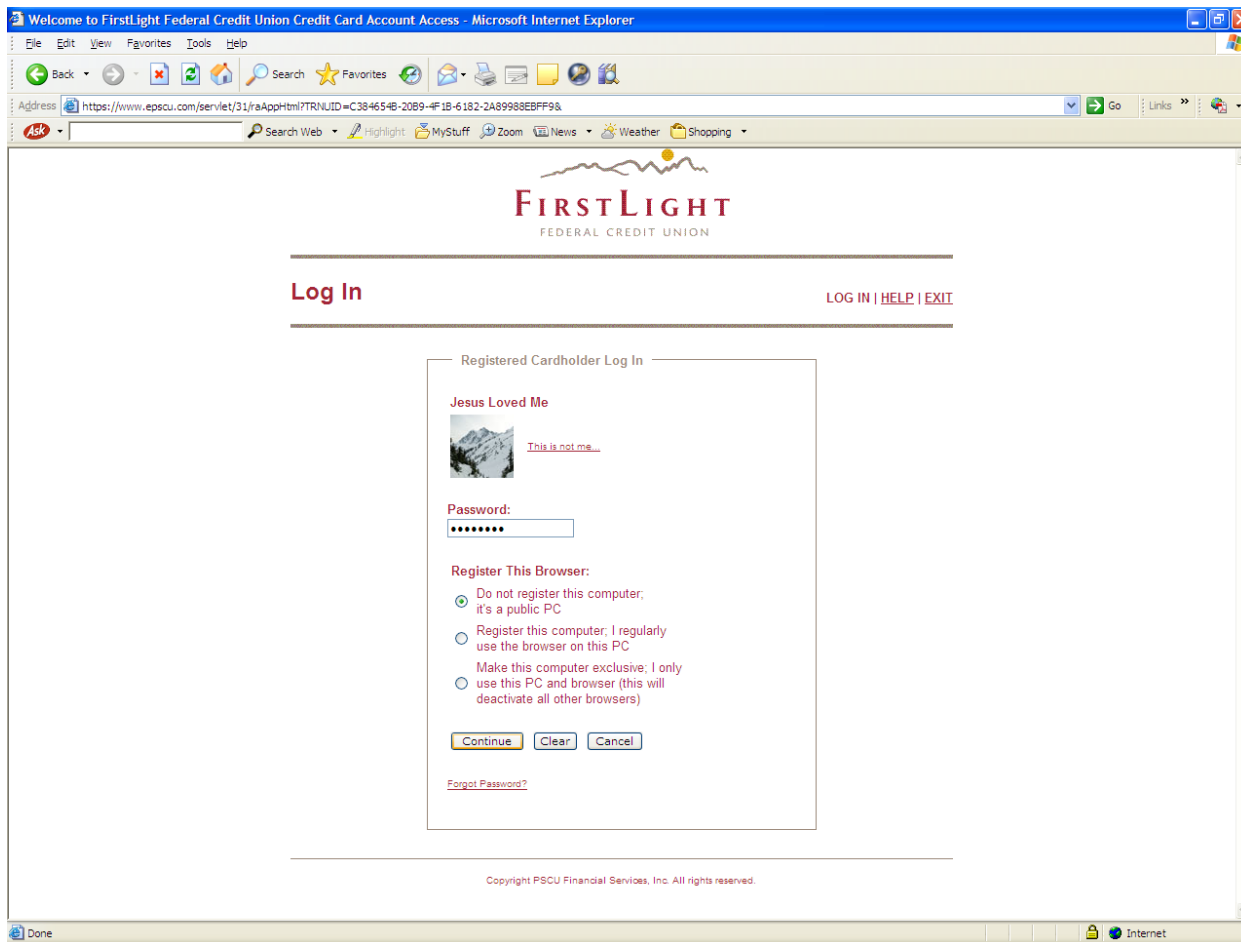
Welcome to FirstLight Federal Credit Union Credit Card Account Access - Microsoft Internet Explorer

File Edit View Favorites Tools Help

Back Search Favorites

Address https://www.epscu.com/servlet/31/raAppHtml?TRNUID=C384654B-20B9-4F1B-6182-2A89988EBFF9& Go Links

Ask Search Web Highlight MyStuff Zoom News Weather Shopping

FIRSTLIGHT
FEDERAL CREDIT UNION

Log In

LOG IN | HELP | EXIT

Registered Cardholder Log In

Jesus Loved Me

This is not me...

Password:
••••••••

Register This Browser:

Do not register this computer; it's a public PC

Register this computer; I regularly use the browser on this PC

Make this computer exclusive; I only use this PC and browser (this will deactivate all other browsers)

Continue Clear Cancel

Forgot Password?

Copyright PSCU Financial Services, Inc. All rights reserved.

Done Internet